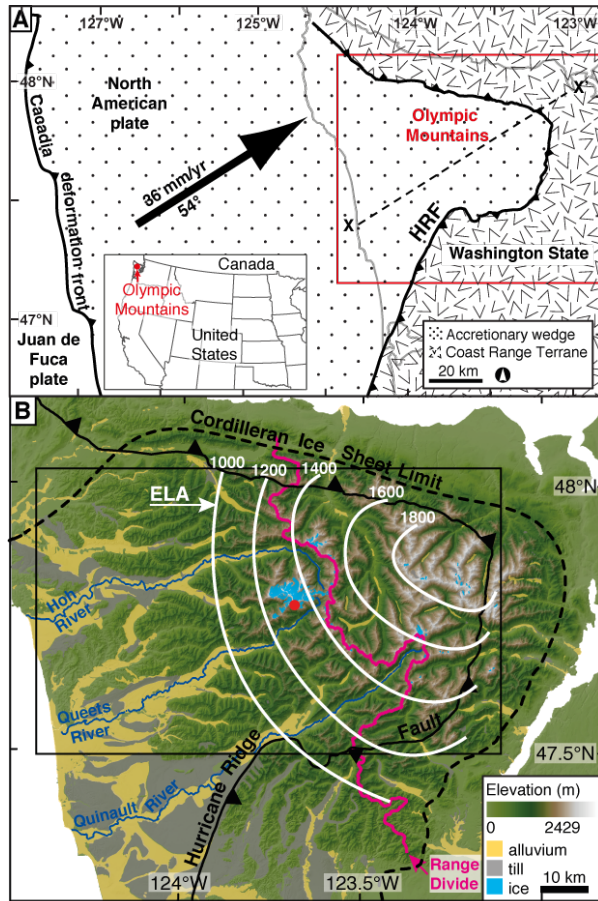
A

127°W 125°W 124°W 123°W

48°N

47°N

North American plate

Cascadia deformation front

Juan de Fuca plate

36 mm/yr 54°

Olympic Mountains

X

X

HRF

Washington State

Canada

Olympic Mountains

United States

Accretionary wedge

Coast Range Terrane

20 km

B

Cordilleran Ice Sheet Limit

1000 1200 1400 1600 1800

ELA

48°N

47.5°N

Hoh River

Queets River

Quinault River

Hurricane Ridge Fault

Range Divide

124°W 123.5°W

Elevation (m)

0 2429

alluvium

till

ice

10 km